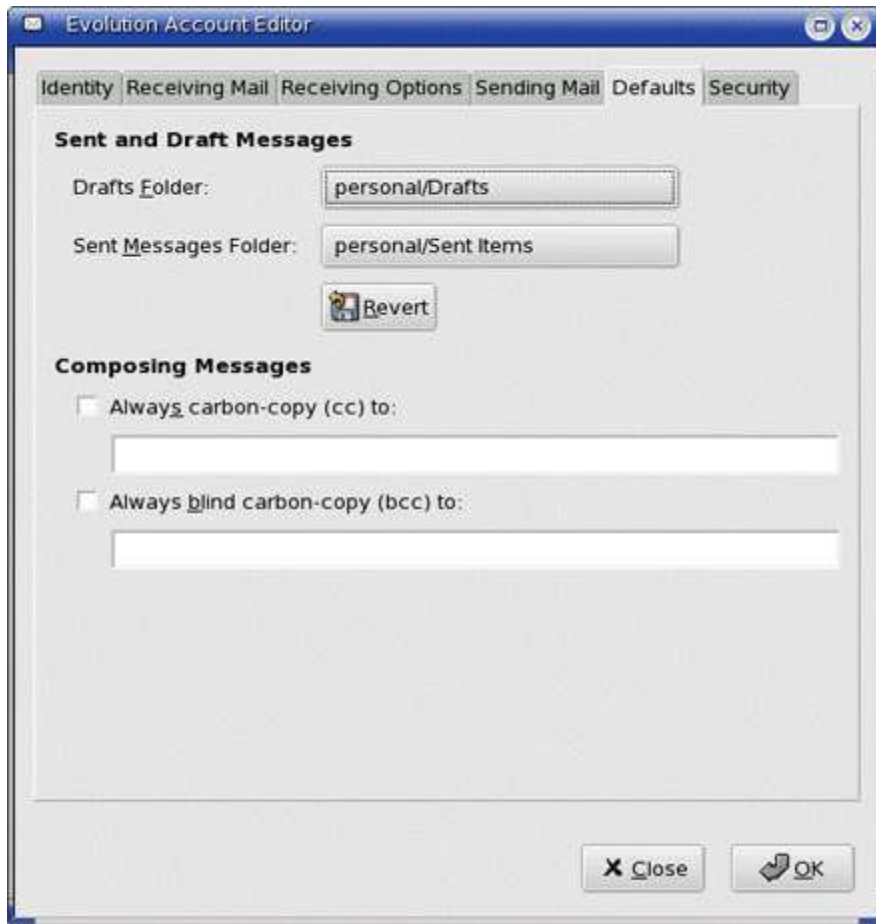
Evolution Account Editor

Identity | Receiving Mail | Receiving Options | Sending Mail | Defaults | Security

Sent and Draft Messages

Drafts Folder: personal/Drafts

Sent Messages Folder: personal/Sent Items

Revert

Composing Messages

Always carbon-copy (cc) to:

Always blind carbon-copy (bcc) to:

Close

OK